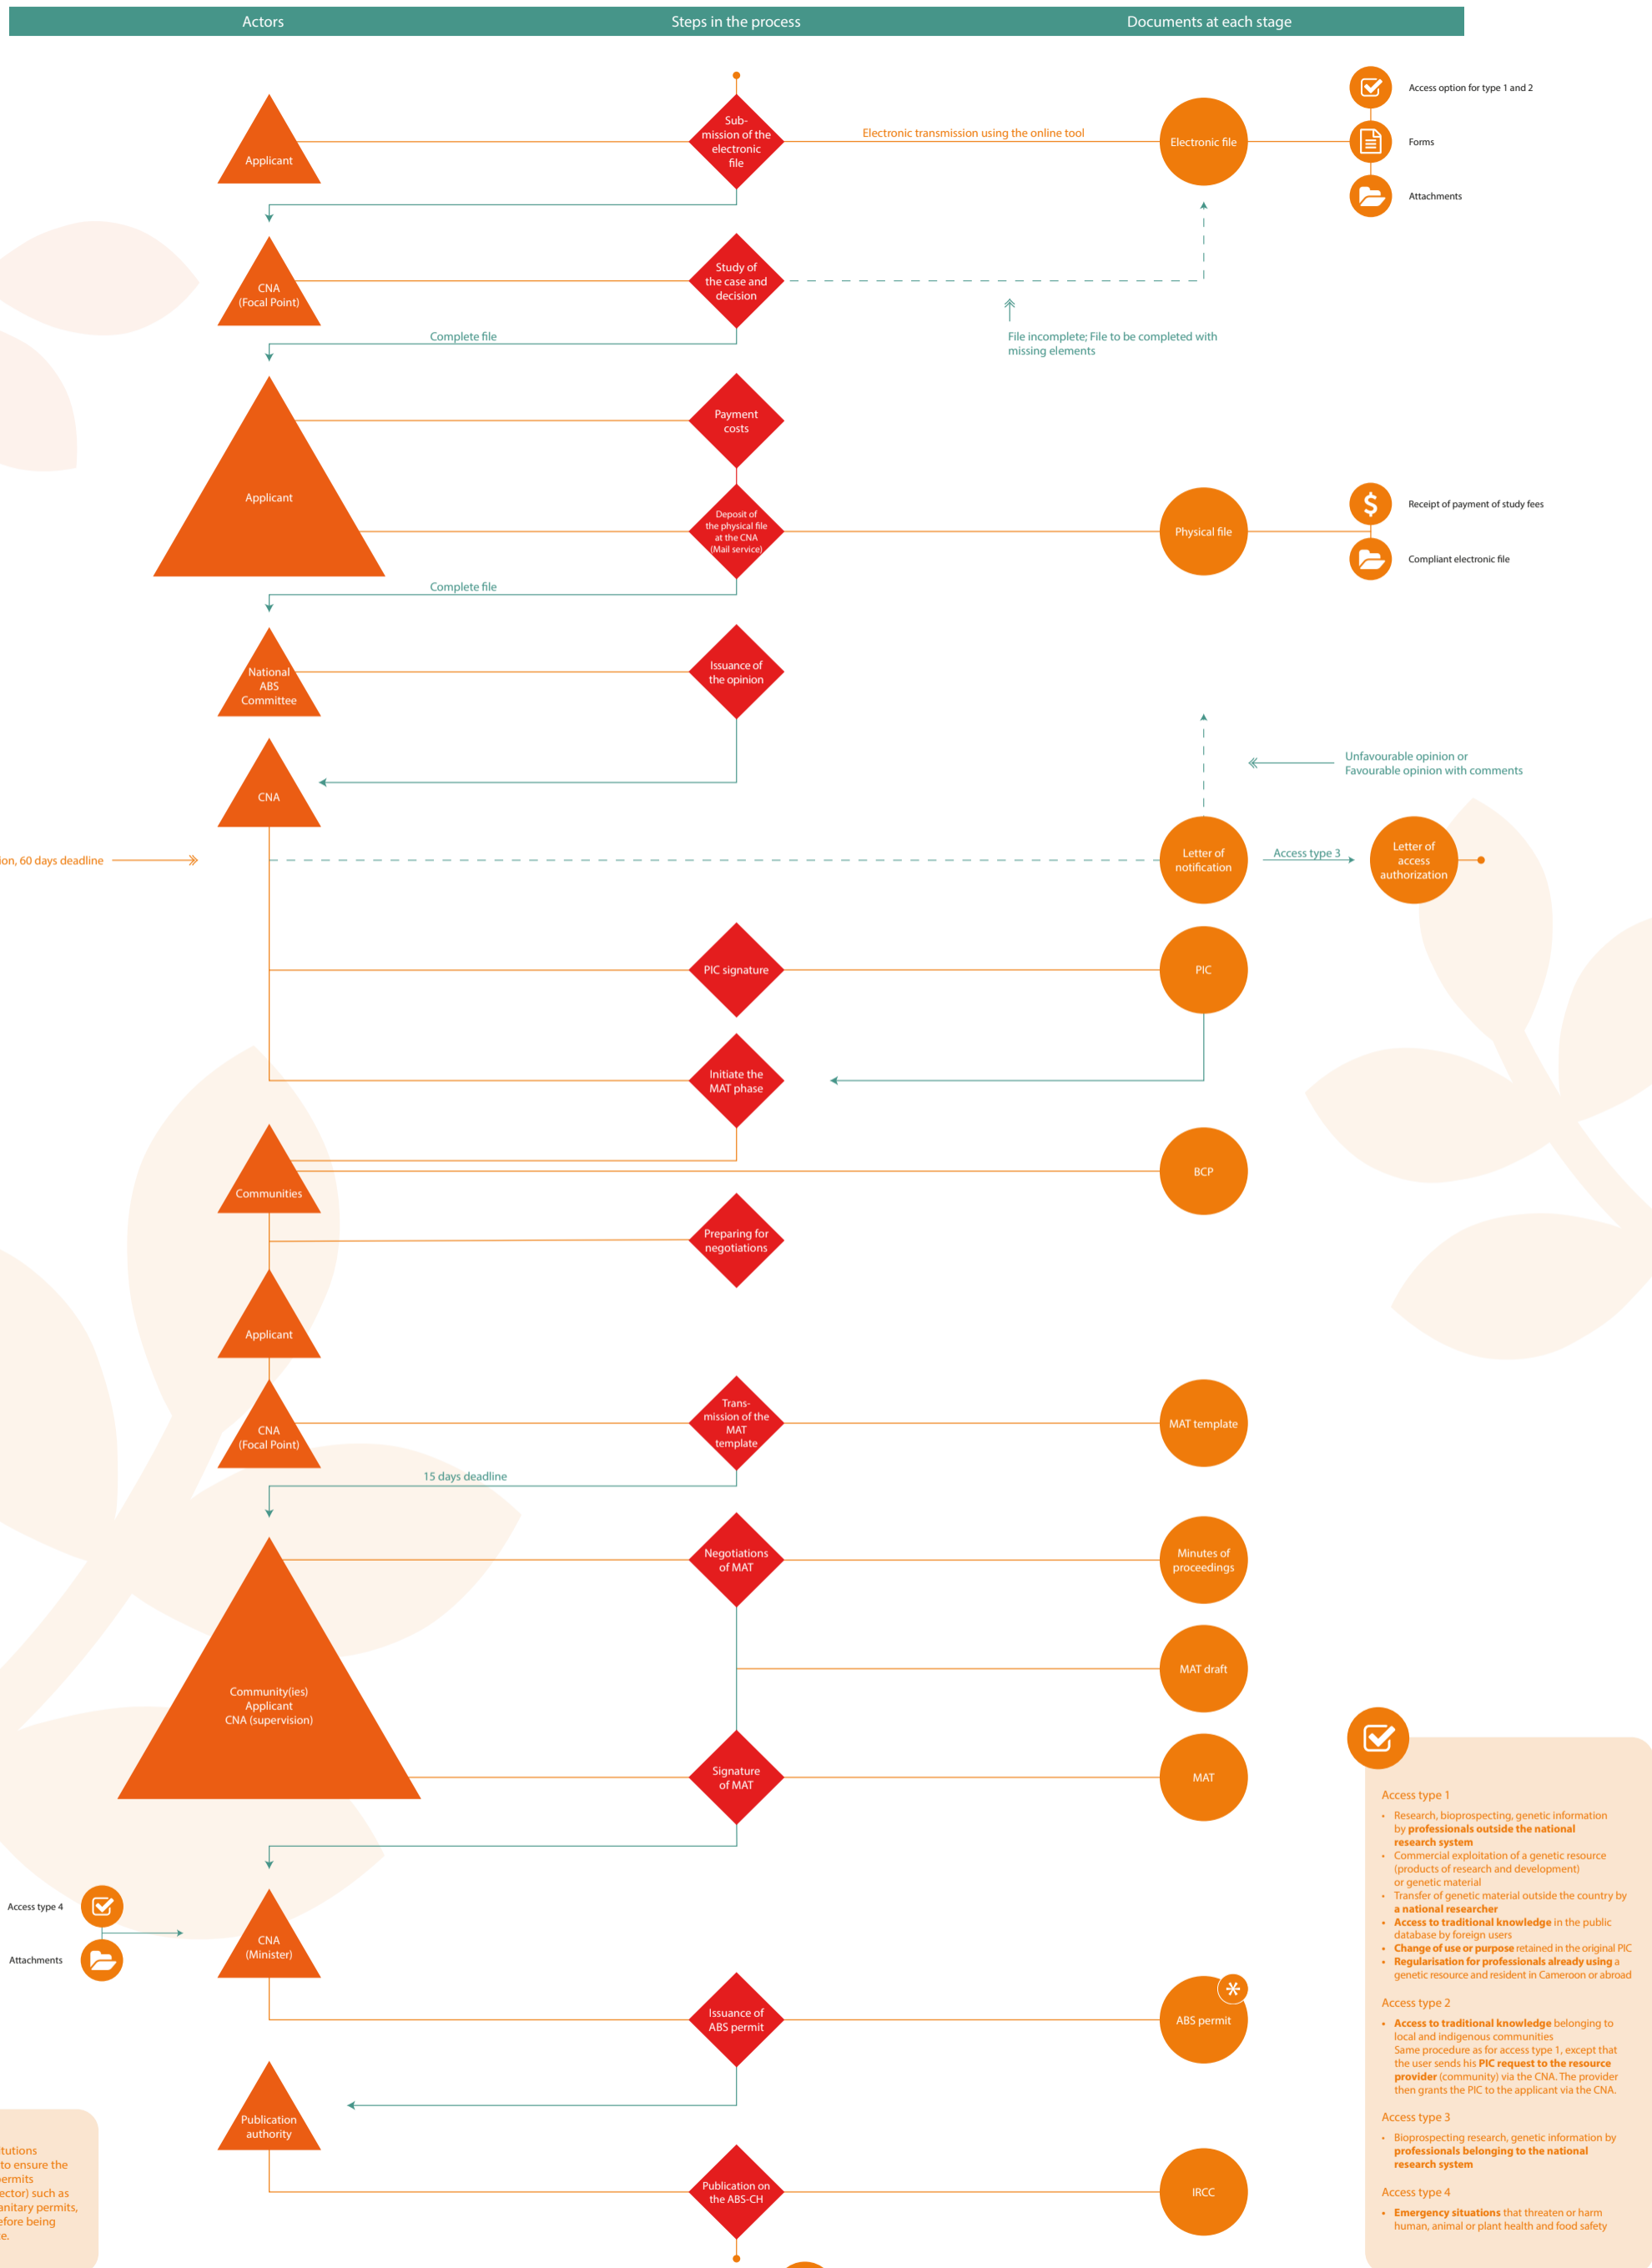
Actors Steps in the process Documents at each stage

Applicant

Sub-mission of the electronic file

Electronic transmission using the online tool

Electronic file

Access option for type 1 and 2

Forms

Attachments

CNA (Focal Point)

Study of the case and decision

File incomplete; File to be completed with missing elements

Complete file

Applicant

Payment costs

Deposit of the physical file at the CNA (Mail service)

Physical file

Receipt of payment of study fees

Compliant electronic file

Complete file

National ABS Committee

Issuance of the opinion

Unfavourable opinion or Favourable opinion with comments

CNA

ion, 60 days deadline

Letter of notification

Access type 3

Letter of access authorization

PIC signature

PIC

Initiate the MAT phase

Communities

BCP

Preparing for negotiations

Applicant

CNA (Focal Point)

Trans-mission of the MAT template

MAT template

15 days deadline

Negotiations of MAT

Minutes of proceedings

Community(ies) Applicant CNA (supervision)

MAT draft

Signature of MAT

MAT

Access type 4

Attachments

CNA (Minister)

Issuance of ABS permit

ABS permit

Publication authority

Publication on the ABS-CH

IRCC

tutions
to ensure the
ermits
ector) such as
anitary permits,
efore being
e.

Access type 1
• Research, bioprospecting, genetic information by **professionals outside the national research system**
• Commercial exploitation of a genetic resource (products of research and development) or genetic material
• Transfer of genetic material outside the country by **a national researcher**
• **Access to traditional knowledge** in the public database by foreign users
• **Change of use or purpose** retained in the original PIC
• **Regularisation for professionals already using** a genetic resource and resident in Cameroon or abroad

Access type 2
• **Access to traditional knowledge** belonging to local and indigenous communities
Same procedure as for access type 1, except that the user sends his **PIC request to the resource provider** (community) via the CNA. The provider then grants the PIC to the applicant via the CNA.

Access type 3
• Bioprospecting research, genetic information by **professionals belonging to the national research system**

Access type 4
• **Emergency situations** that threaten or harm human, animal or plant health and food safety